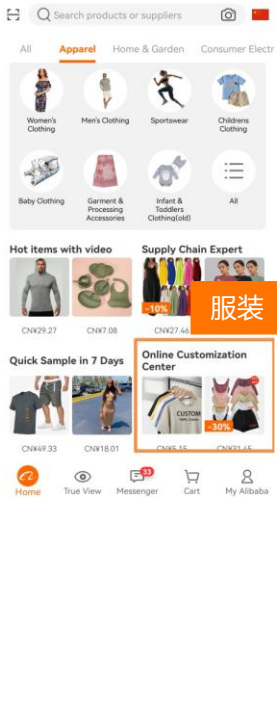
Search products or suppliers

All Apparel Home & Garden Consumer Electr

Women's Clothing
Men's Clothing
Sportswear
Childrens Clothing
Baby Clothing
Garment & Processing Accessories
Infant & Toddlers Clothing(old)
All

Hot items with video
CN¥29.27
CN¥7.08

Supply Chain Expert
-10%
CN¥27.46

服装

Quick Sample in 7 Days
CN¥49.33
CN¥18.01

Online Customization Center
CUSTOM
-30%
CN¥5.15
CN¥21.45

Home
True View
33
Messenger
Cart
My Alibaba